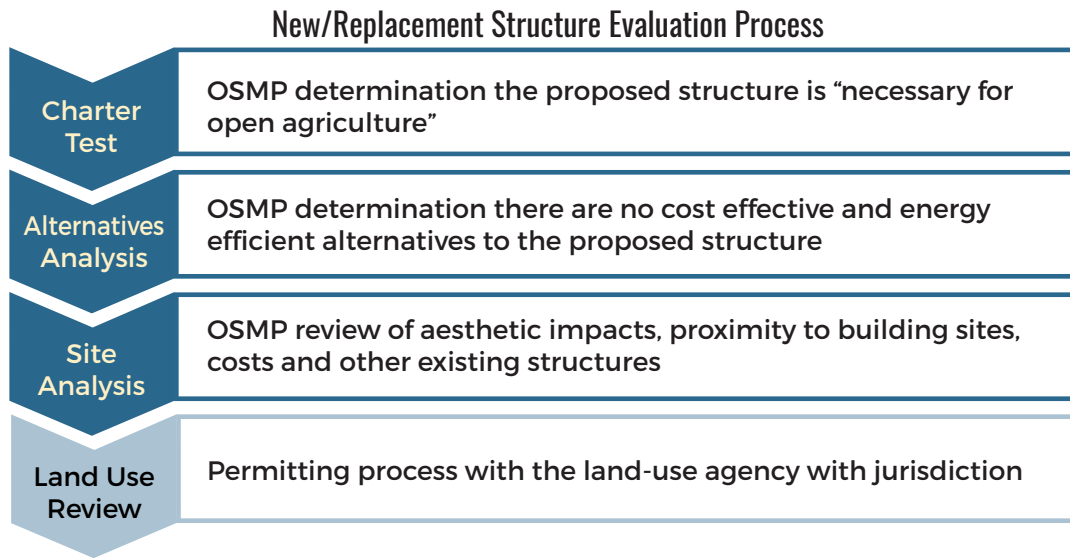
New/Replacement Structure Evaluation Process

Charter Test

OSMP determination the proposed structure is “necessary for open agriculture”

Alternatives Analysis

OSMP determination there are no cost effective and energy efficient alternatives to the proposed structure

Site Analysis

OSMP review of aesthetic impacts, proximity to building sites, costs and other existing structures

Land Use Review

Permitting process with the land-use agency with jurisdiction